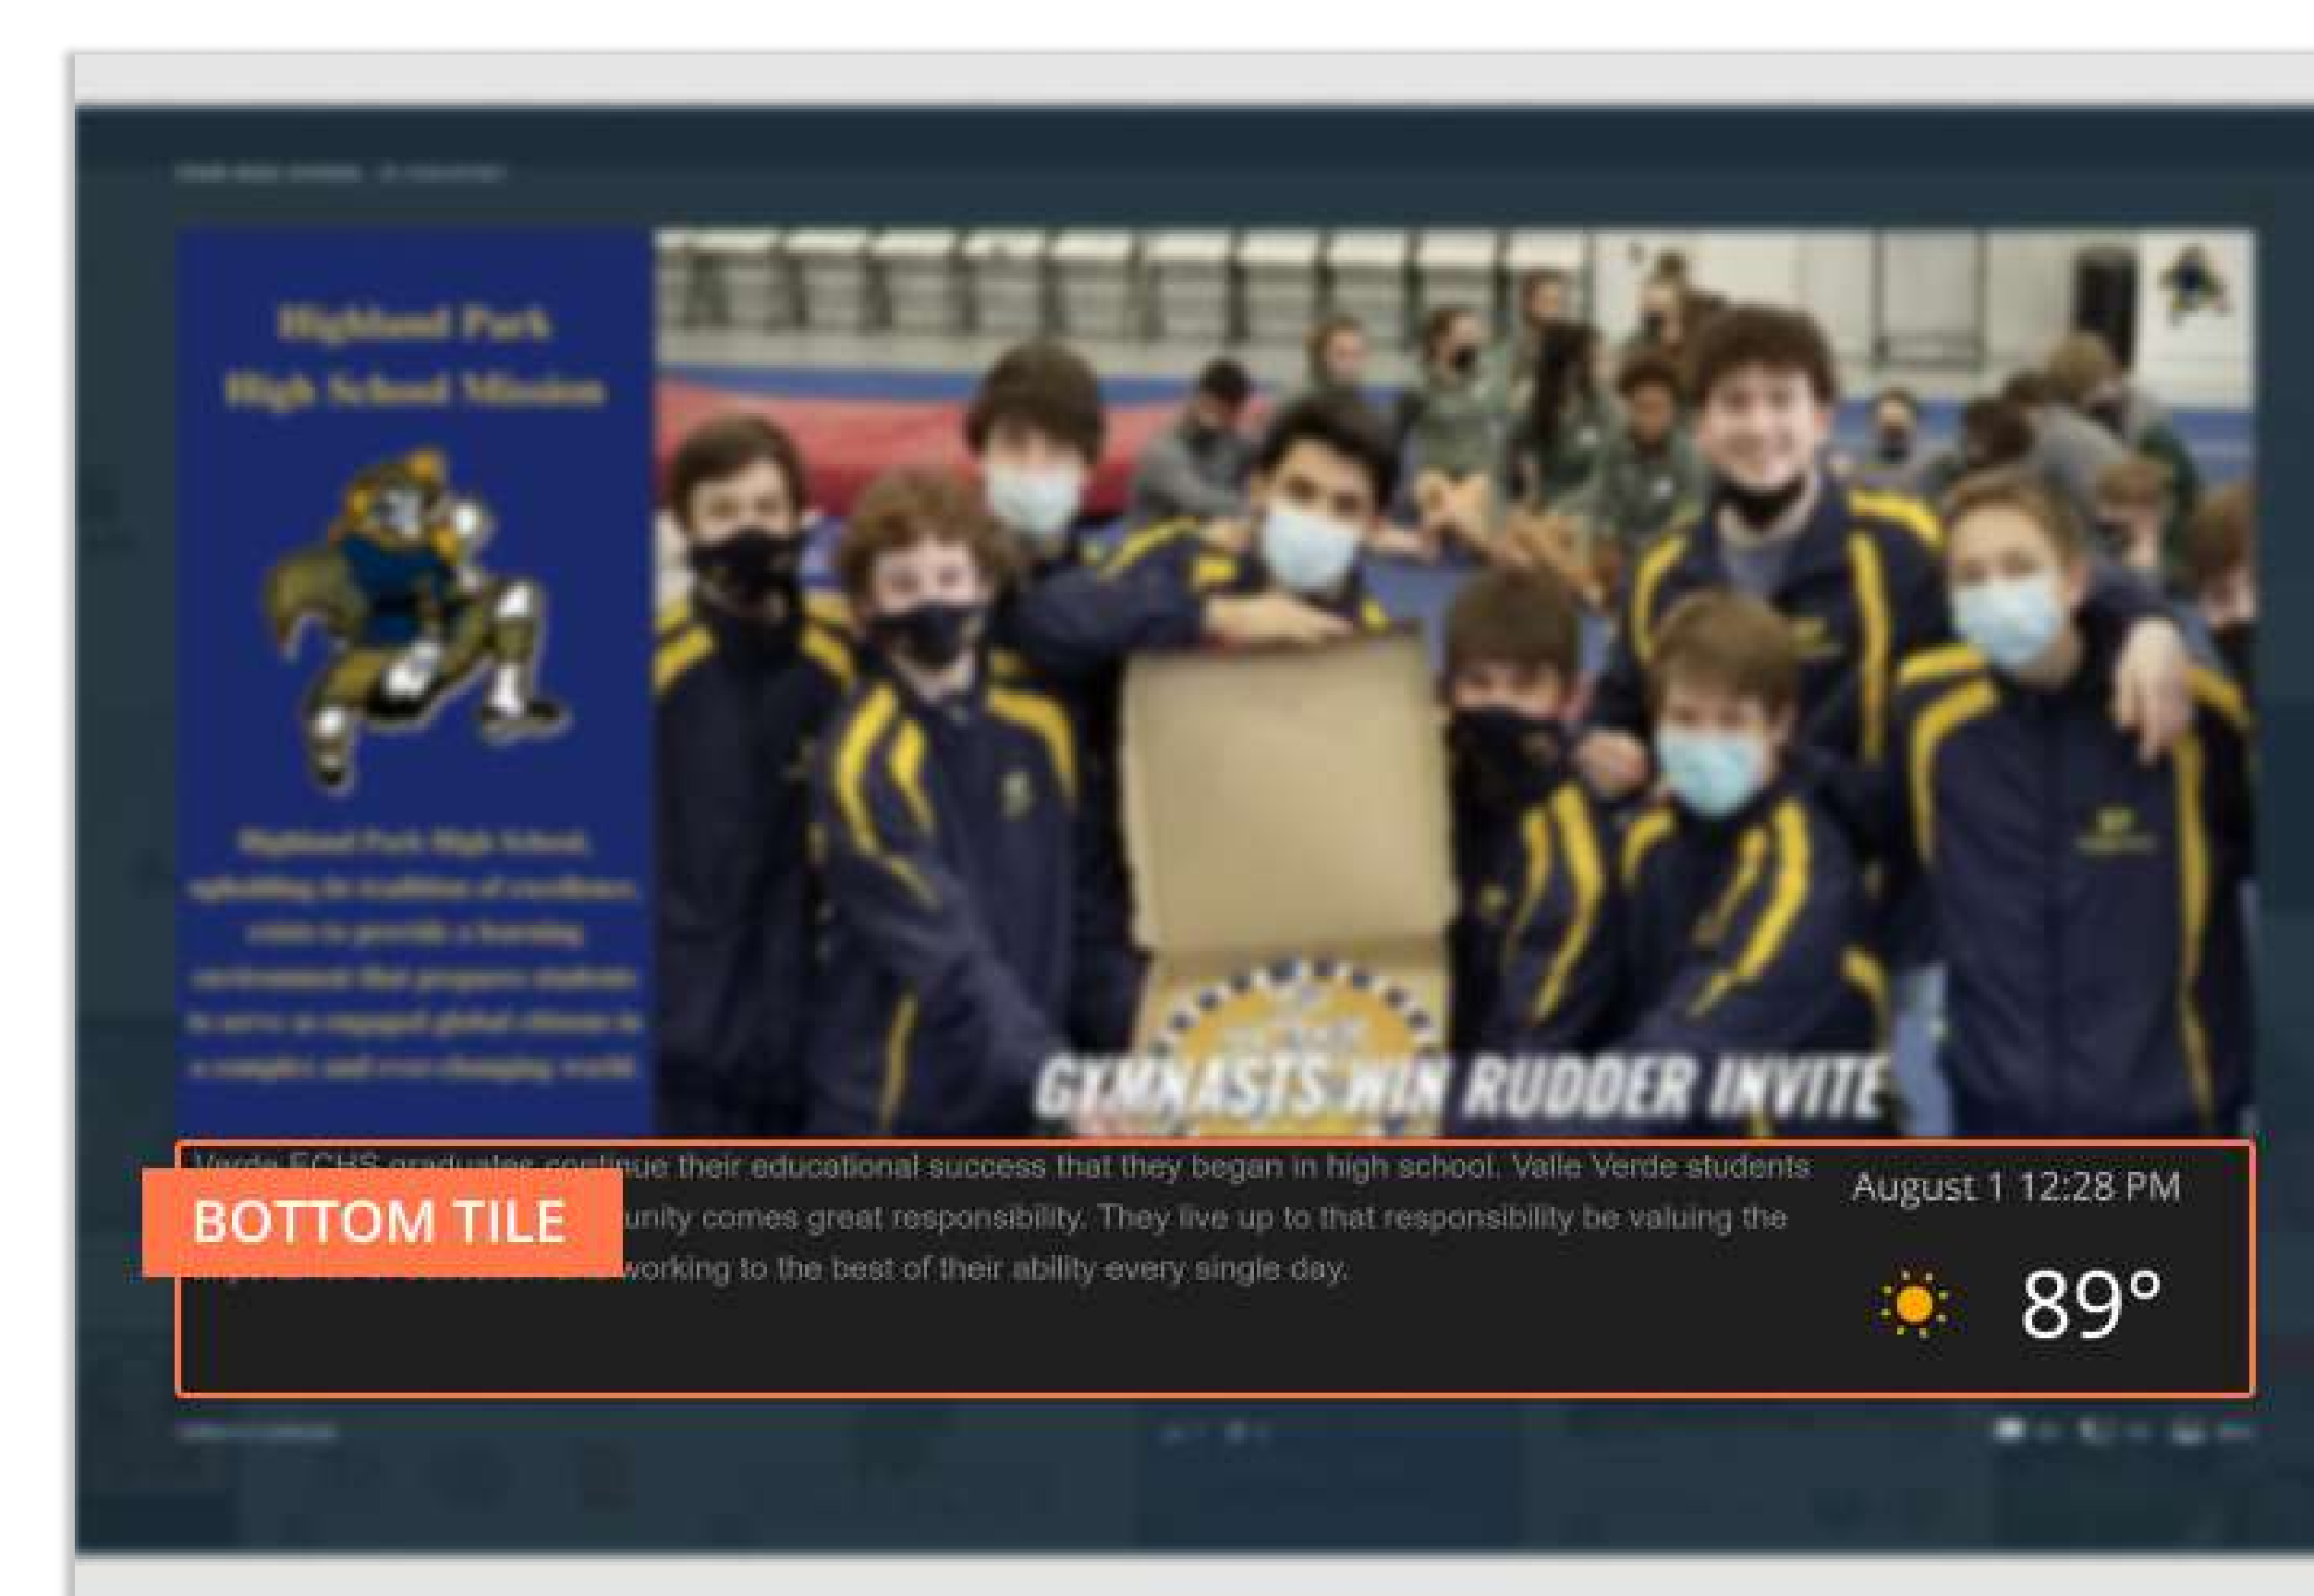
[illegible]

Highland Park High School Mission

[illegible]

GYMNASTS WIN RUDDER INVITE

Verde ECHS graduates continue their educational success that they began in high school. Valle Verde students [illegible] unity comes great responsibility. They live up to that responsibility be valuing the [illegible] working to the best of their ability every single day.

BOTTOM TILE

August 1 12:28 PM

89°

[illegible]